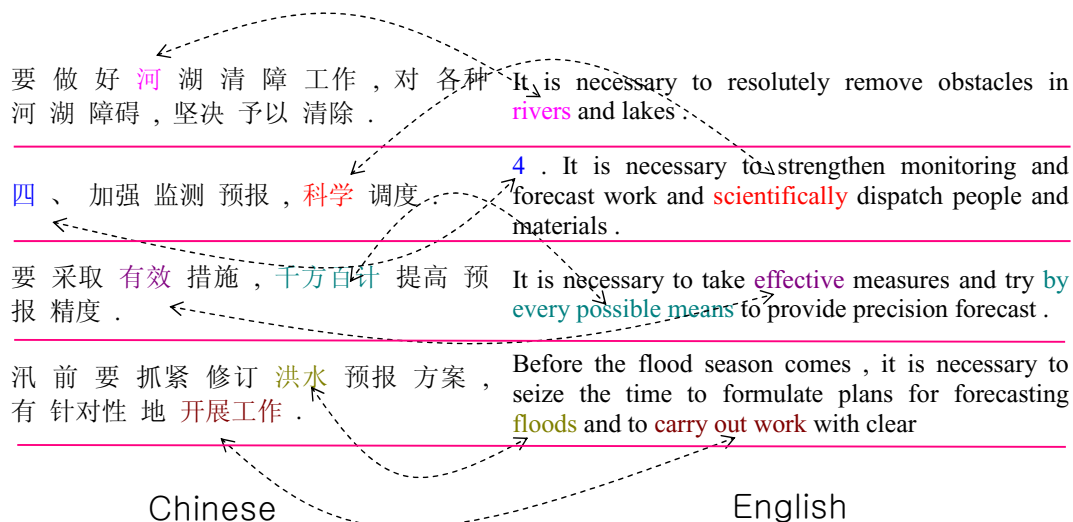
要 做 好 河 湖 清 障 工作 , 对 各种 河 湖 障碍 , 坚决 予以 清除 .

It is necessary to resolutely remove obstacles in rivers and lakes .

四 、 加强 监测 预报 , 科学 调度 .

4 . It is necessary to strengthen monitoring and forecast work and scientifically dispatch people and materials .

要 采取 有效 措施 , 千方百计 提高 预报 精度 .

It is necessary to take effective measures and try by every possible means to provide precision forecast .

汛 前 要 抓紧 修订 洪水 预报 方案 , 有 针对性 地 开展工作 .

Before the flood season comes , it is necessary to seize the time to formulate plans for forecasting floods and to carry out work with clear

Chinese

English